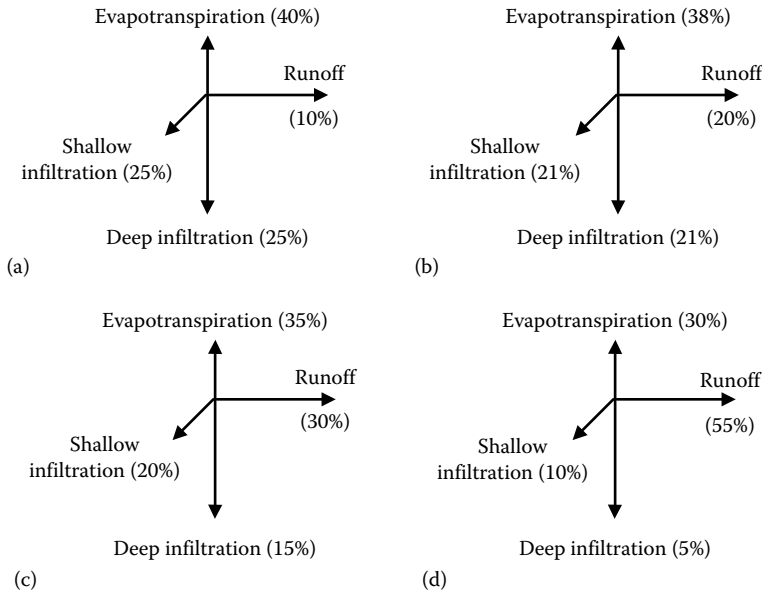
Evapotranspiration (40%)

Runoff (10%)

Shallow infiltration (25%)

Deep infiltration (25%)

(a)

Evapotranspiration (38%)

Runoff (20%)

Shallow infiltration (21%)

Deep infiltration (21%)

(b)

Evapotranspiration (35%)

Runoff (30%)

Shallow infiltration (20%)

Deep infiltration (15%)

(c)

Evapotranspiration (30%)

Runoff (55%)

Shallow infiltration (10%)

Deep infiltration (5%)

(d)